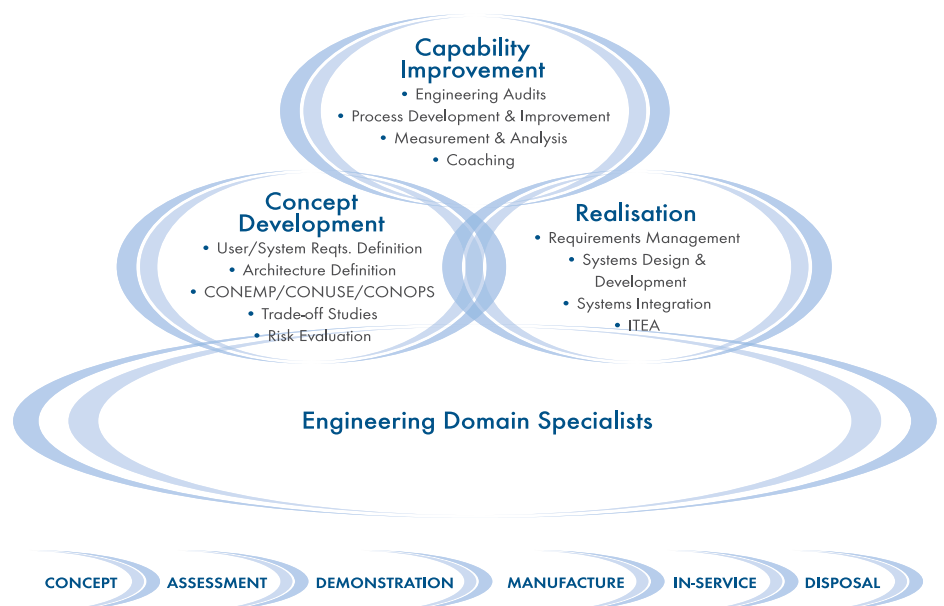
Capability Improvement
• Engineering Audits
• Process Development & Improvement
• Measurement & Analysis
• Coaching

Concept Development
• User/System Reqts. Definition
• Architecture Definition
• CONEMP/CONUSE/CONOPS
• Trade-off Studies
• Risk Evaluation

Realisation
• Requirements Management
• Systems Design & Development
• Systems Integration
• ITEA

Engineering Domain Specialists

CONCEPT ASSESSMENT DEMONSTRATION MANUFACTURE IN-SERVICE DISPOSAL